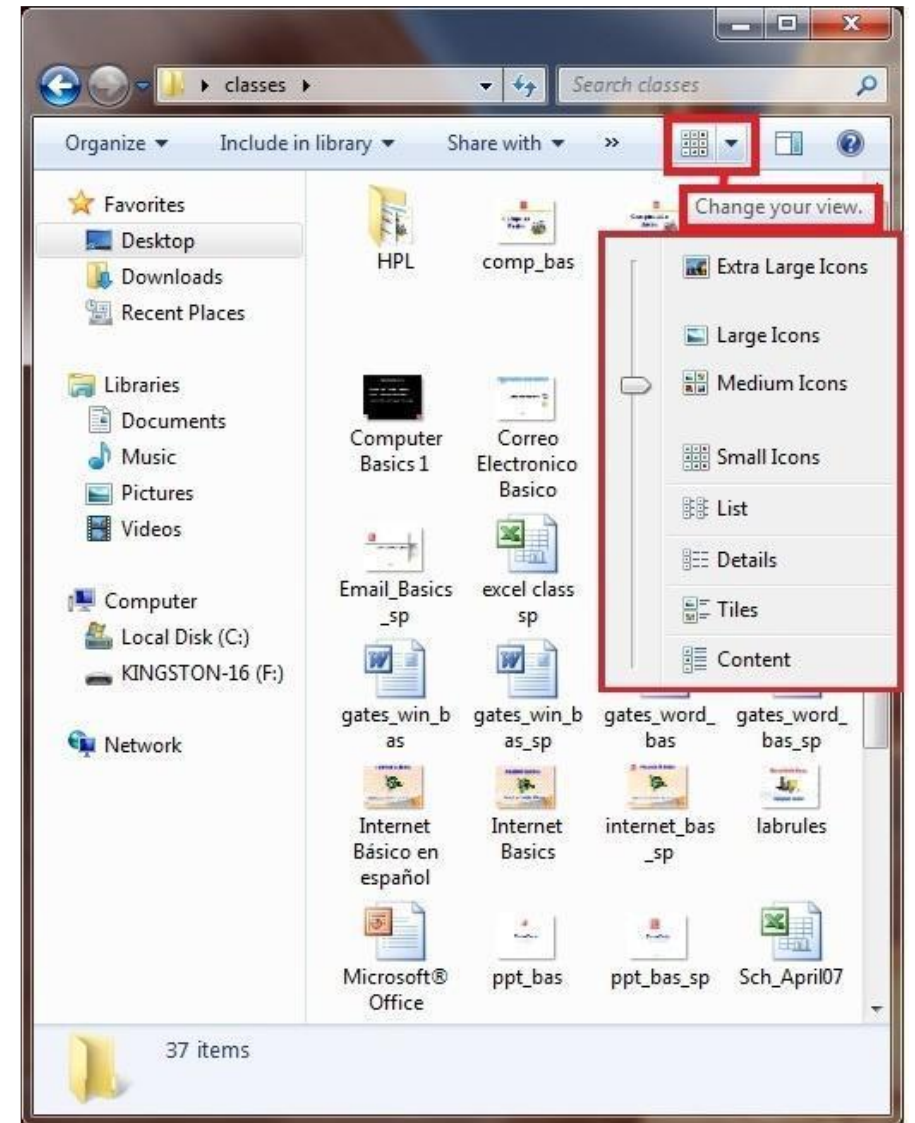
classes

Search classes

Organize ▾ Include in library ▾ Share with ▾ »

Change your view.

Favorites
Desktop
Downloads
Recent Places

Libraries
Documents
Music
Pictures
Videos

Computer
Local Disk (C:)
KINGSTON-16 (F:)

Network

HPL
comp_bas
Computer Basics 1
Correo Electronico Basico
Email_Basics_sp
excel class sp
gates_win_bas
gates_win_bas_sp
gates_word_bas
gates_word_bas_sp
Internet Básico en español
Internet Basics
internet_bas_sp
labrules
Microsoft® Office
ppt_bas
ppt_bas_sp
Sch_April07

Extra Large Icons
Large Icons
Medium Icons
Small Icons
List
Details
Tiles
Content

37 items